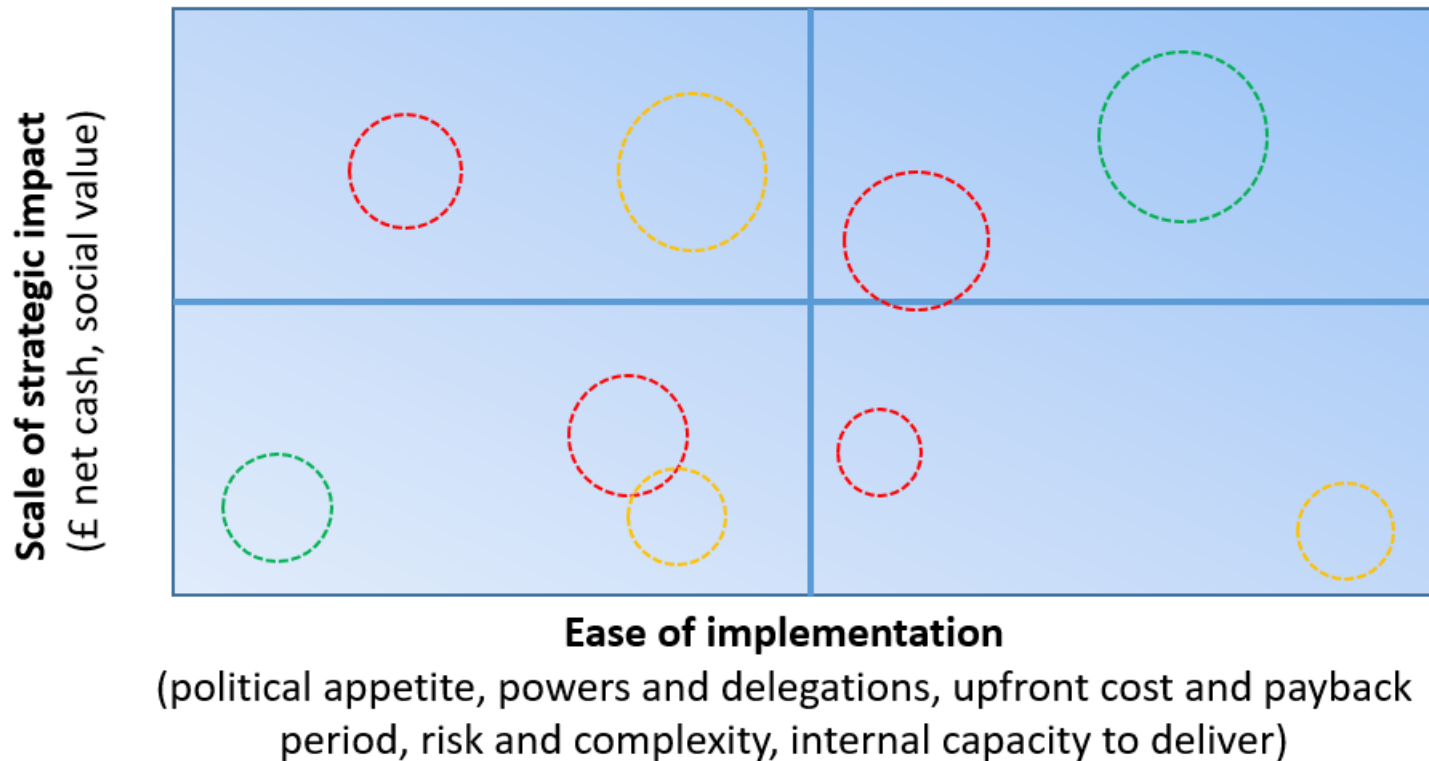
Scale of strategic impact
(£ net cash, social value)

Ease of implementation
(political appetite, powers and delegations, upfront cost and payback period, risk and complexity, internal capacity to deliver)